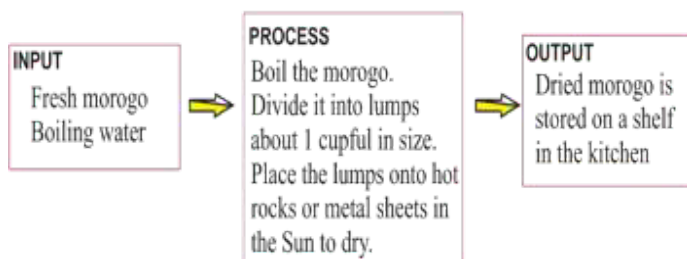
INPUT
Fresh morogo
Boiling water

PROCESS
Boil the morogo.
Divide it into lumps about 1 cupful in size.
Place the lumps onto hot rocks or metal sheets in the Sun to dry.

OUTPUT
Dried morogo is stored on a shelf in the kitchen